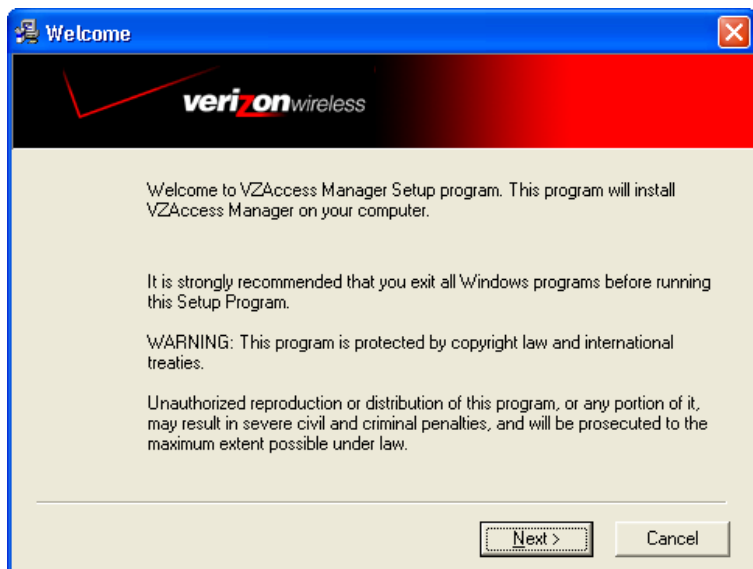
Welcome

verizonwireless

Welcome to VZAccess Manager Setup program. This program will install VZAccess Manager on your computer.

It is strongly recommended that you exit all Windows programs before running this Setup Program.

WARNING: This program is protected by copyright law and international treaties.

Unauthorized reproduction or distribution of this program, or any portion of it, may result in severe civil and criminal penalties, and will be prosecuted to the maximum extent possible under law.

Next >

Cancel